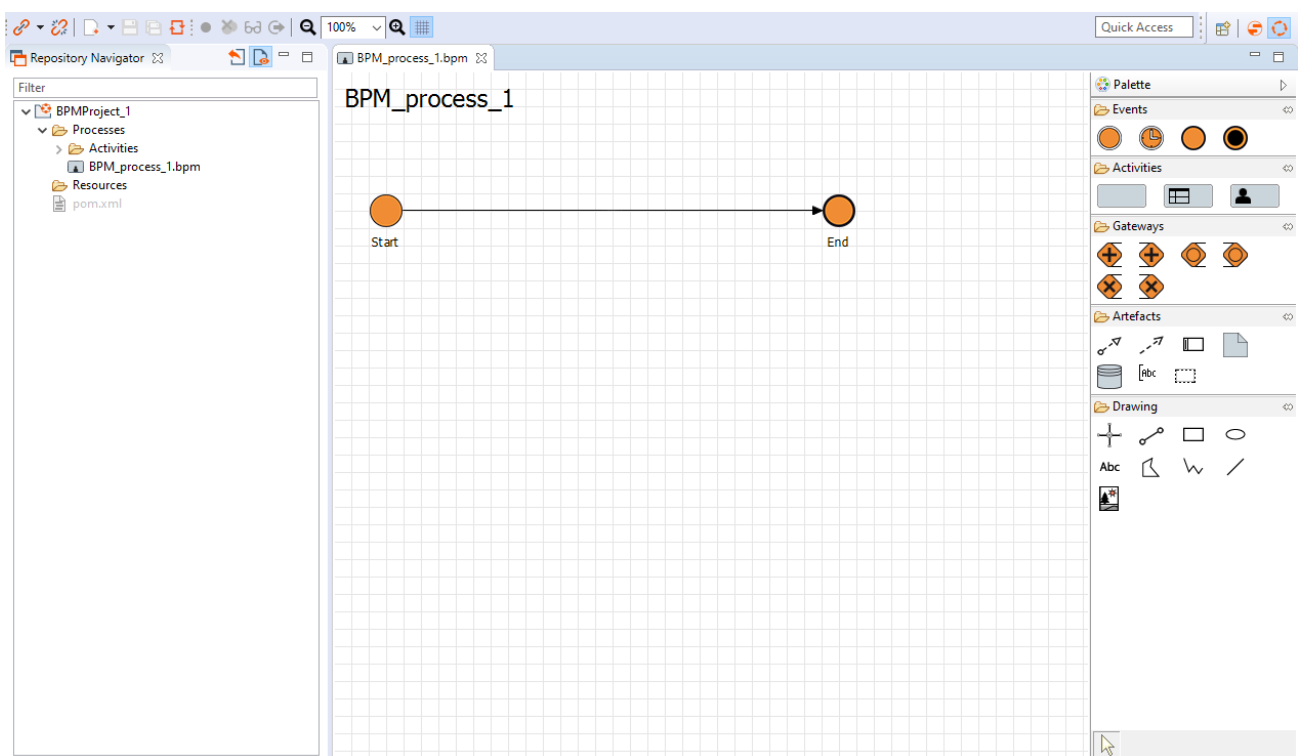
100%

Quick Access

Repository Navigator

Filter

BPMProject_1
Processes
Activities
BPM_process_1.bpm
Resources
pom.xml

BPM_process_1.bpm

BPM_process_1

Start

End

Palette

Events

Activities

Gateways

Artefacts

Abc

Drawing

Abc